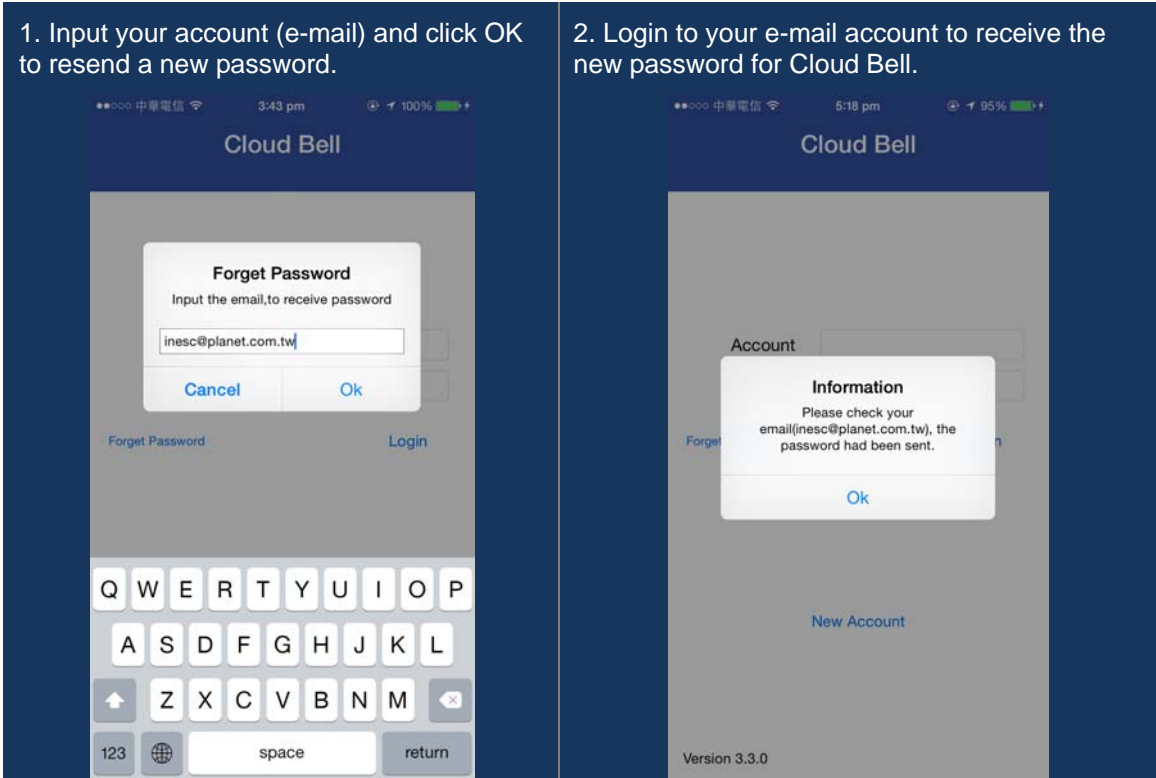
1. Input your account (e-mail) and click OK to resend a new password.

●●○○○ 中華電信 3:43 pm 100%

Cloud Bell

Forget Password

Input the email,to receive password

inesc@planet.com.tw

Cancel

Ok

Forget Password

Login

Q W E R T Y U I O P

A S D F G H J K L

Z X C V B N M

123

space

return

2. Login to your e-mail account to receive the new password for Cloud Bell.

●●○○○ 中華電信 5:18 pm 95%

Cloud Bell

Account

Information

Please check your email(inesc@planet.com.tw), the password had been sent.

Ok

Forge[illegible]

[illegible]n

New Account

Version 3.3.0